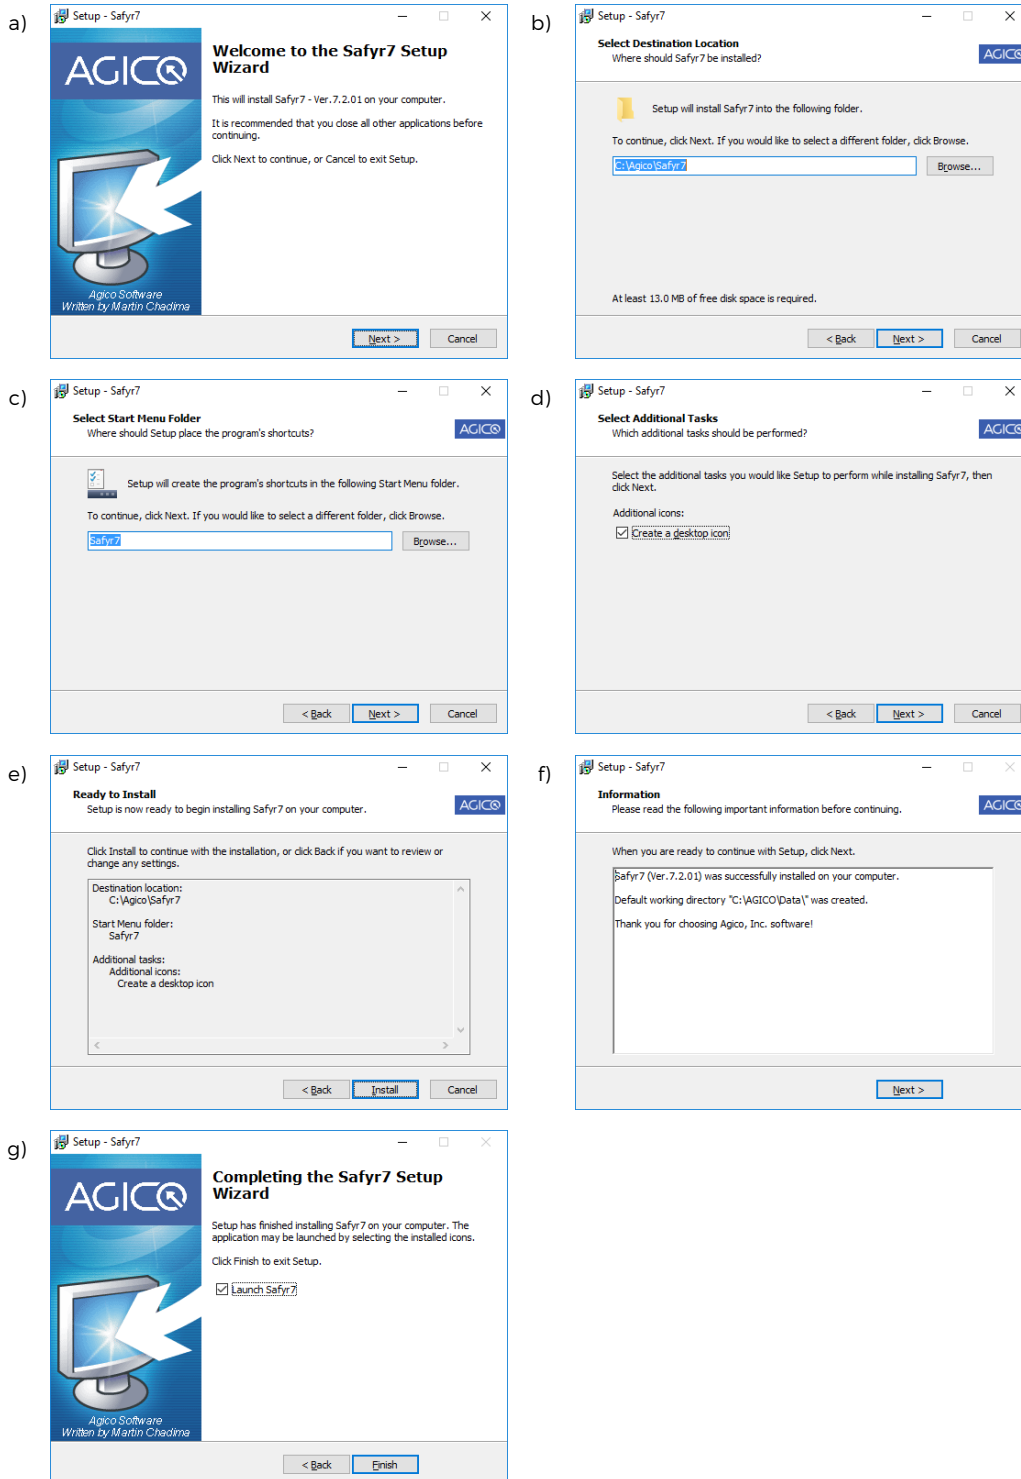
a)

Setup - Safyr7

AGICO

Agico Software
Written by Martin Chadima

Welcome to the Safyr7 Setup Wizard

This will install Safyr7 - Ver.7.2.01 on your computer.

It is recommended that you close all other applications before continuing.

Click Next to continue, or Cancel to exit Setup.

Next > Cancel

b)

Setup - Safyr7

Select Destination Location
Where should Safyr7 be installed?

AGICO

Setup will install Safyr7 into the following folder.

To continue, click Next. If you would like to select a different folder, click Browse.

C:\Agico\Safyr7

Browse...

At least 13.0 MB of free disk space is required.

< Back Next > Cancel

c)

Setup - Safyr7

Select Start Menu Folder
Where should Setup place the program's shortcuts?

AGICO

Setup will create the program's shortcuts in the following Start Menu folder.

To continue, click Next. If you would like to select a different folder, click Browse.

Safyr7

Browse...

< Back Next > Cancel

d)

Setup - Safyr7

Select Additional Tasks
Which additional tasks should be performed?

AGICO

Select the additional tasks you would like Setup to perform while installing Safyr7, then click Next.

Additional icons:

Create a desktop icon

< Back Next > Cancel

e)

Setup - Safyr7

Ready to Install
Setup is now ready to begin installing Safyr7 on your computer.

AGICO

Click Install to continue with the installation, or click Back if you want to review or change any settings.

Destination location:
C:\Agico\Safyr7

Start Menu folder:
Safyr7

Additional tasks:
Additional icons:
Create a desktop icon

< Back Install Cancel

f)

Setup - Safyr7

Information
Please read the following important information before continuing.

AGICO

When you are ready to continue with Setup, click Next.

Safyr7 (Ver.7.2.01) was successfully installed on your computer.

Default working directory "C:\AGICO\Data\" was created.

Thank you for choosing Agico, Inc. software!

Next >

g)

Setup - Safyr7

AGICO

Agico Software
Written by Martin Chadima

Completing the Safyr7 Setup Wizard

Setup has finished installing Safyr7 on your computer. The application may be launched by selecting the installed icons.

Click Finish to exit Setup.

Launch Safyr7

< Back Finish